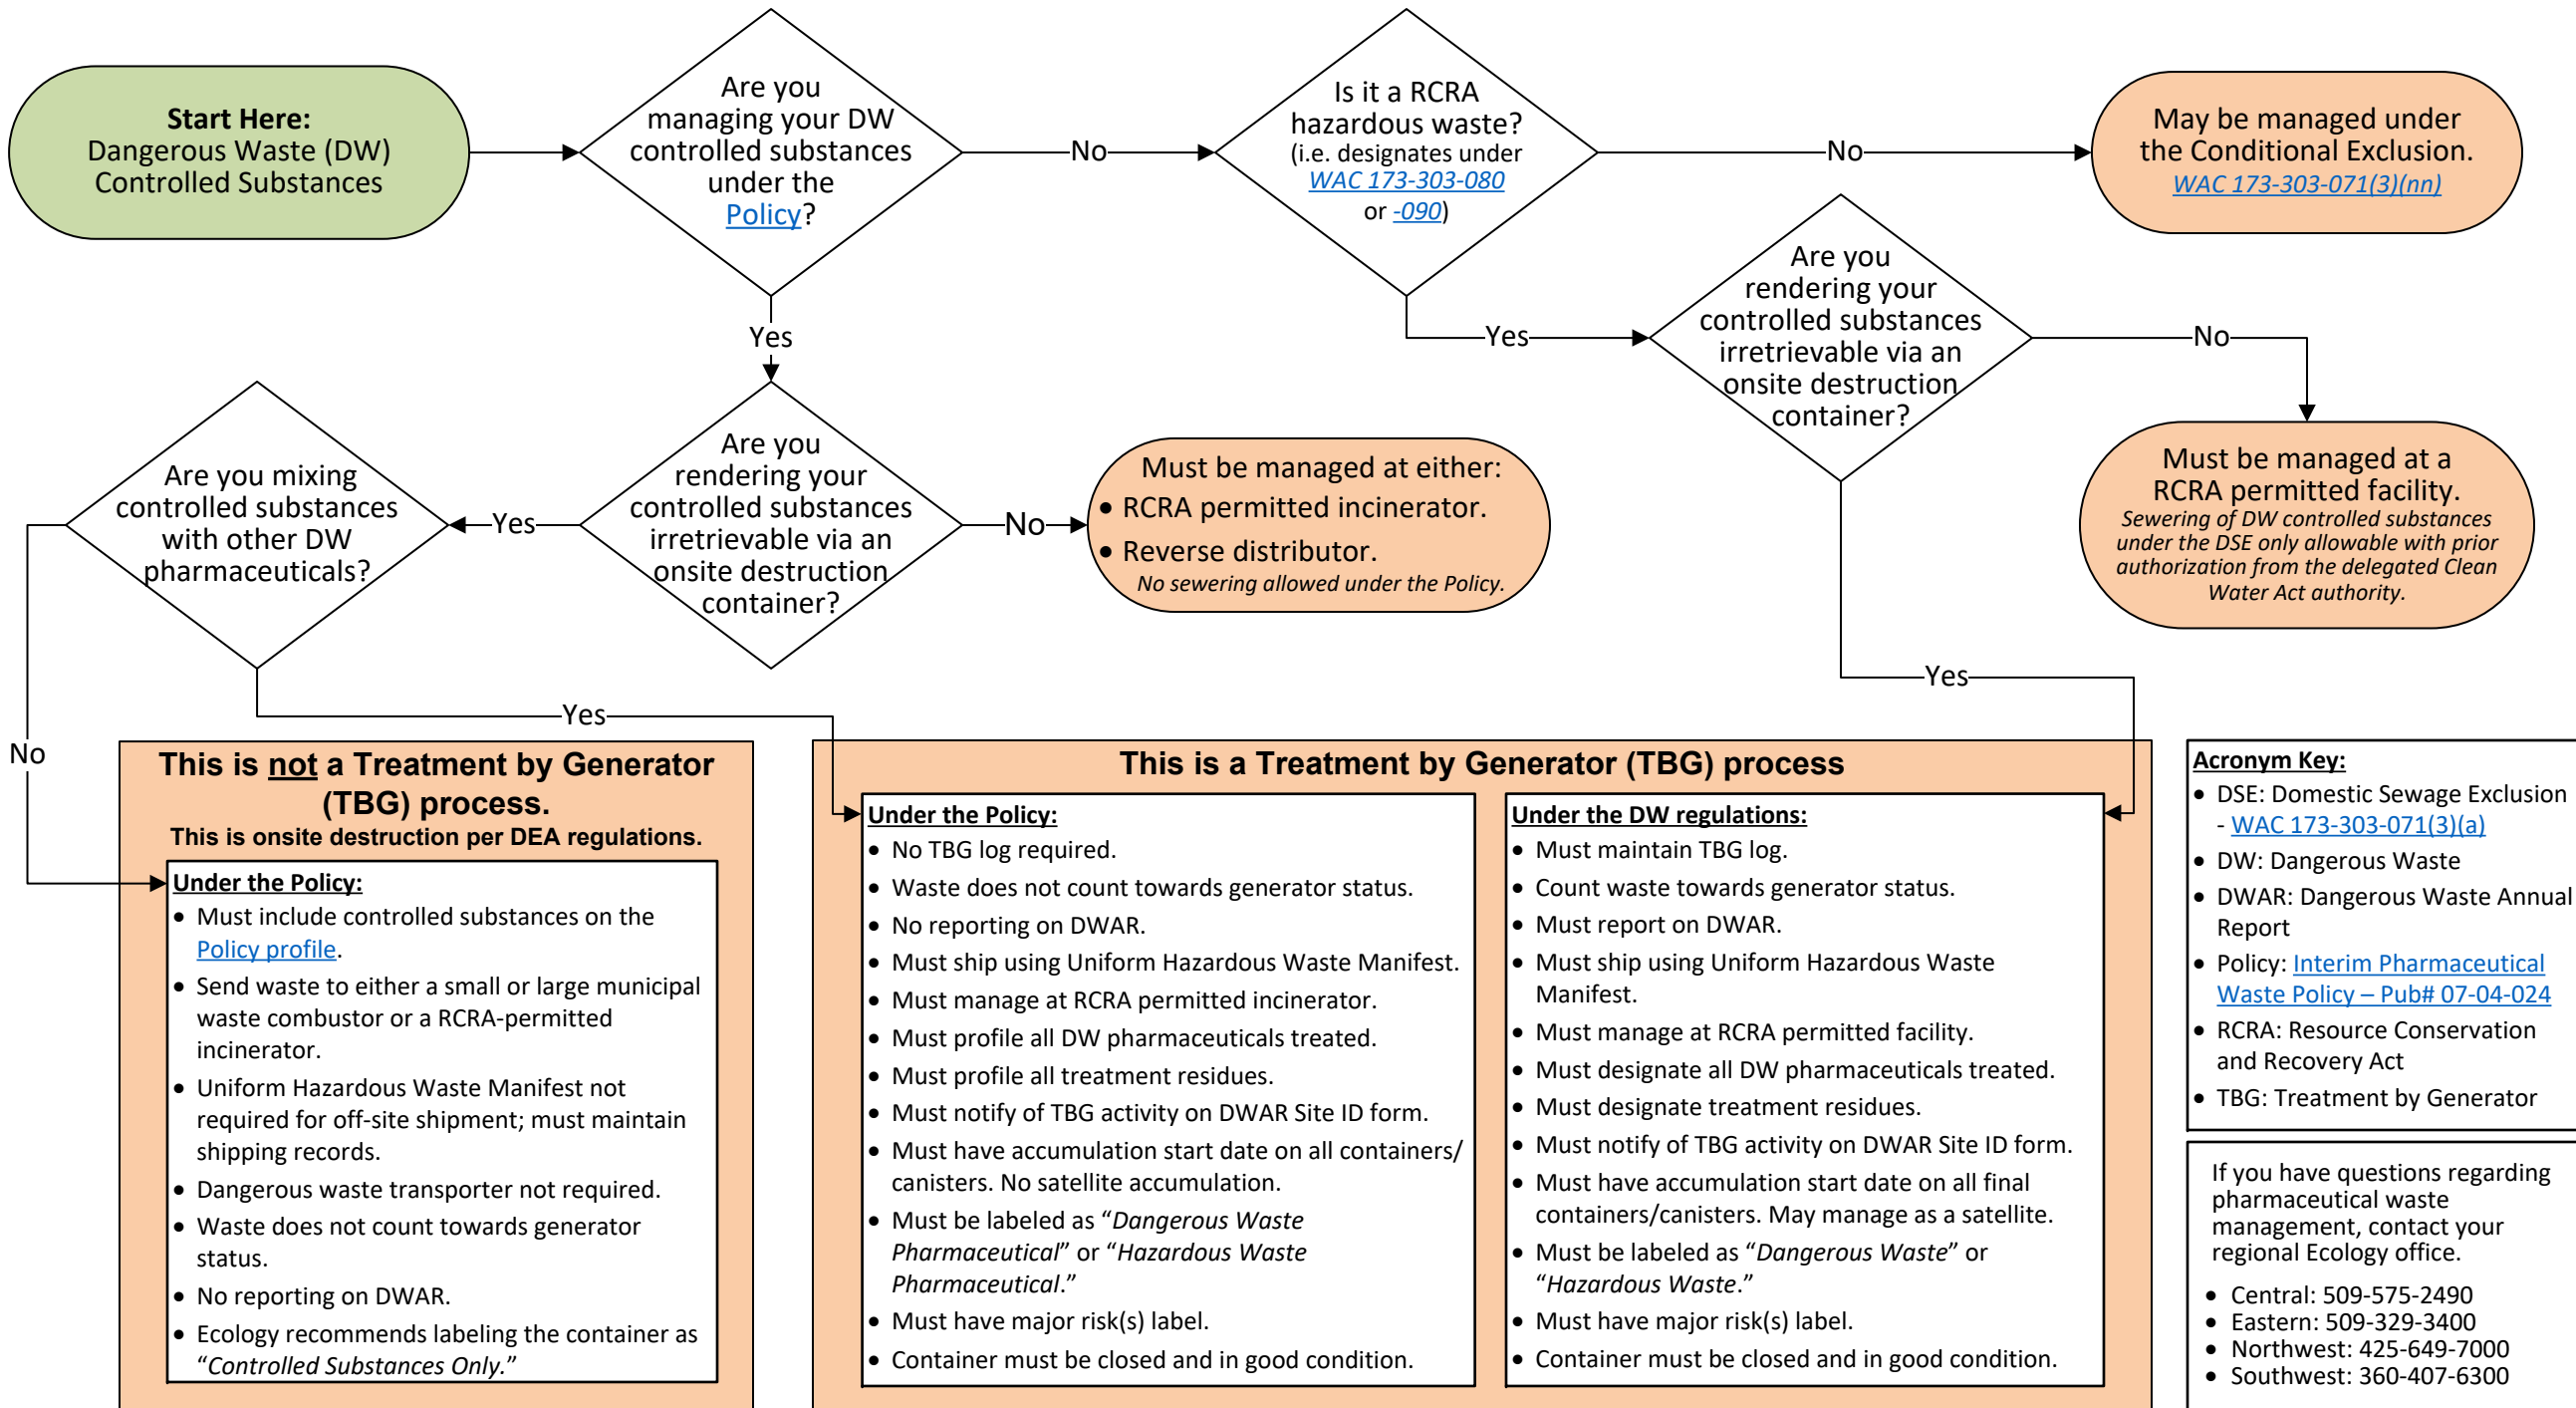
**Start Here:** Dangerous Waste (DW) Controlled Substances

Are you managing your DW controlled substances under the Policy?

No

Is it a RCRA hazardous waste? (i.e. designates under WAC 173-303-080 or -090)

No

May be managed under the Conditional Exclusion. WAC 173-303-071(3)(nn)

Yes

Yes

Are you rendering your controlled substances irretrievable via an onsite destruction container?

No

Must be managed at a RCRA permitted facility. *Sewering of DW controlled substances under the DSE only allowable with prior authorization from the delegated Clean Water Act authority.*

Are you mixing controlled substances with other DW pharmaceuticals?

Yes

Are you rendering your controlled substances irretrievable via an onsite destruction container?

No

Must be managed at either:
- RCRA permitted incinerator.
- Reverse distributor.

*No sewering allowed under the Policy.*

Yes

Yes

No

**This is not a Treatment by Generator (TBG) process.**
**This is onsite destruction per DEA regulations.**

**Under the Policy:**
- Must include controlled substances on the Policy profile.
- Send waste to either a small or large municipal waste combustor or a RCRA-permitted incinerator.
- Uniform Hazardous Waste Manifest not required for off-site shipment; must maintain shipping records.
- Dangerous waste transporter not required.
- Waste does not count towards generator status.
- No reporting on DWAR.
- Ecology recommends labeling the container as "*Controlled Substances Only.*"

**This is a Treatment by Generator (TBG) process**

**Under the Policy:**
- No TBG log required.
- Waste does not count towards generator status.
- No reporting on DWAR.
- Must ship using Uniform Hazardous Waste Manifest.
- Must manage at RCRA permitted incinerator.
- Must profile all DW pharmaceuticals treated.
- Must profile all treatment residues.
- Must notify of TBG activity on DWAR Site ID form.
- Must have accumulation start date on all containers/ canisters. No satellite accumulation.
- Must be labeled as "*Dangerous Waste Pharmaceutical*" or "*Hazardous Waste Pharmaceutical.*"
- Must have major risk(s) label.
- Container must be closed and in good condition.

**Under the DW regulations:**
- Must maintain TBG log.
- Count waste towards generator status.
- Must report on DWAR.
- Must ship using Uniform Hazardous Waste Manifest.
- Must manage at RCRA permitted facility.
- Must designate all DW pharmaceuticals treated.
- Must designate treatment residues.
- Must notify of TBG activity on DWAR Site ID form.
- Must have accumulation start date on all final containers/canisters. May manage as a satellite.
- Must be labeled as "*Dangerous Waste*" or "*Hazardous Waste.*"
- Must have major risk(s) label.
- Container must be closed and in good condition.

**Acronym Key:**
- DSE: Domestic Sewage Exclusion - WAC 173-303-071(3)(a)
- DW: Dangerous Waste
- DWAR: Dangerous Waste Annual Report
- Policy: Interim Pharmaceutical Waste Policy – Pub# 07-04-024
- RCRA: Resource Conservation and Recovery Act
- TBG: Treatment by Generator

If you have questions regarding pharmaceutical waste management, contact your regional Ecology office.
- Central: 509-575-2490
- Eastern: 509-329-3400
- Northwest: 425-649-7000
- Southwest: 360-407-6300